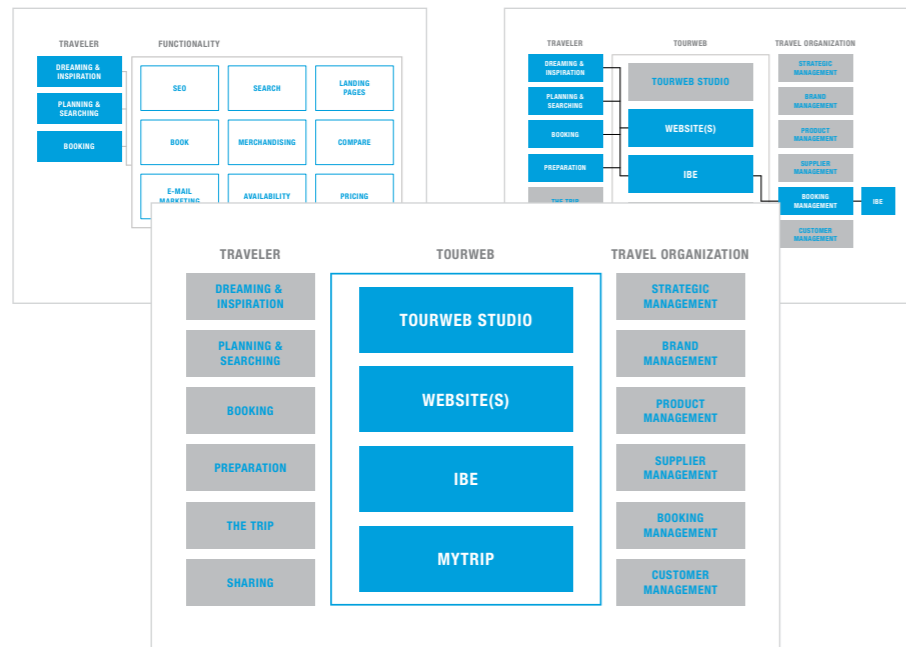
TRAVELER

DREAMING & INSPIRATION

PLANNING & SEARCHING

BOOKING

FUNCTIONALITY

SEO

SEARCH

LANDING PAGES

BOOK

MERCHANDISING

COMPARE

E-MAIL MARKETING

AVAILABILITY

PRICING

TRAVELER

DREAMING & INSPIRATION

PLANNING & SEARCHING

BOOKING

PREPARATION

THE TRIP

TOURWEB

TOURWEB STUDIO

WEBSITE(S)

IBE

TRAVEL ORGANIZATION

STRATEGIC MANAGEMENT

BRAND MANAGEMENT

PRODUCT MANAGEMENT

SUPPLIER MANAGEMENT

BOOKING MANAGEMENT

IBE

CUSTOMER MANAGEMENT

TRAVELER

DREAMING & INSPIRATION

PLANNING & SEARCHING

BOOKING

PREPARATION

THE TRIP

SHARING

TOURWEB

TOURWEB STUDIO

WEBSITE(S)

IBE

MYTRIP

TRAVEL ORGANIZATION

STRATEGIC MANAGEMENT

BRAND MANAGEMENT

PRODUCT MANAGEMENT

SUPPLIER MANAGEMENT

BOOKING MANAGEMENT

CUSTOMER MANAGEMENT